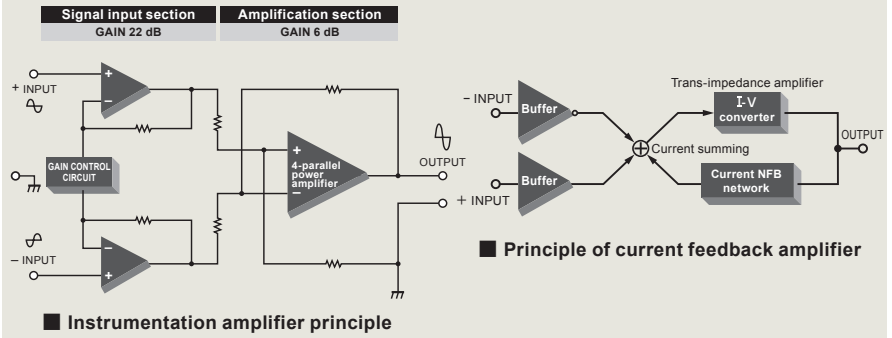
Signal input section
GAIN 22 dB

Amplification section
GAIN 6 dB

+ INPUT

+

−

GAIN CONTROL CIRCUIT

−

+

− INPUT

+
4-parallel power amplifier
−

OUTPUT

+ INPUT

■ Instrumentation amplifier principle

− INPUT

Buffer

Buffer

Current summing

Trans-impedance amplifier

I-V converter

OUTPUT

Current NFB network

■ Principle of current feedback amplifier